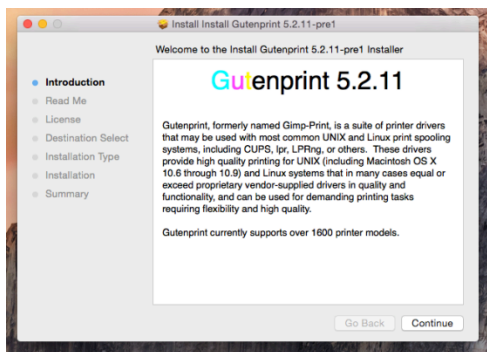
Install Install Gutenprint 5.2.11-pre1

Welcome to the Install Gutenprint 5.2.11-pre1 Installer

Introduction
Read Me
License
Destination Select
Installation Type
Installation
Summary

Gutenprint 5.2.11

Gutenprint, formerly named Gimp-Print, is a suite of printer drivers that may be used with most common UNIX and Linux print spooling systems, including CUPS, lpr, LPRng, or others. These drivers provide high quality printing for UNIX (including Macintosh OS X 10.6 through 10.9) and Linux systems that in many cases equal or exceed proprietary vendor-supplied drivers in quality and functionality, and can be used for demanding printing tasks requiring flexibility and high quality.

Gutenprint currently supports over 1600 printer models.

Go Back
Continue